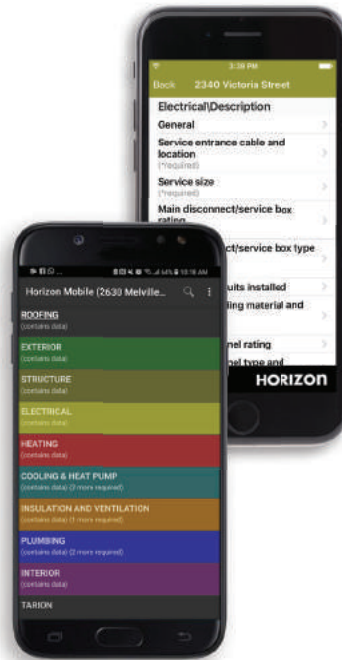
3:39 PM
Back 2340 Victoria Street
Electrical\Description
General
Service entrance cable and location
(*required)
Service size
(*required)
Main disconnect/service box rating
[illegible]ct/service box type
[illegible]uits installed
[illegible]ling material and
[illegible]nel rating
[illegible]nel type and
HORIZON

10:18 AM
Horizon Mobile (2630 Melville...
ROOFING
(contains data)
EXTERIOR
(contains data)
STRUCTURE
(contains data)
ELECTRICAL
(contains data)
HEATING
(contains data)
COOLING & HEAT PUMP
(contains data) (2 more required)
INSULATION AND VENTILATION
(contains data) (1 more required)
PLUMBING
(contains data) (2 more required)
INTERIOR
(contains data)
TARION